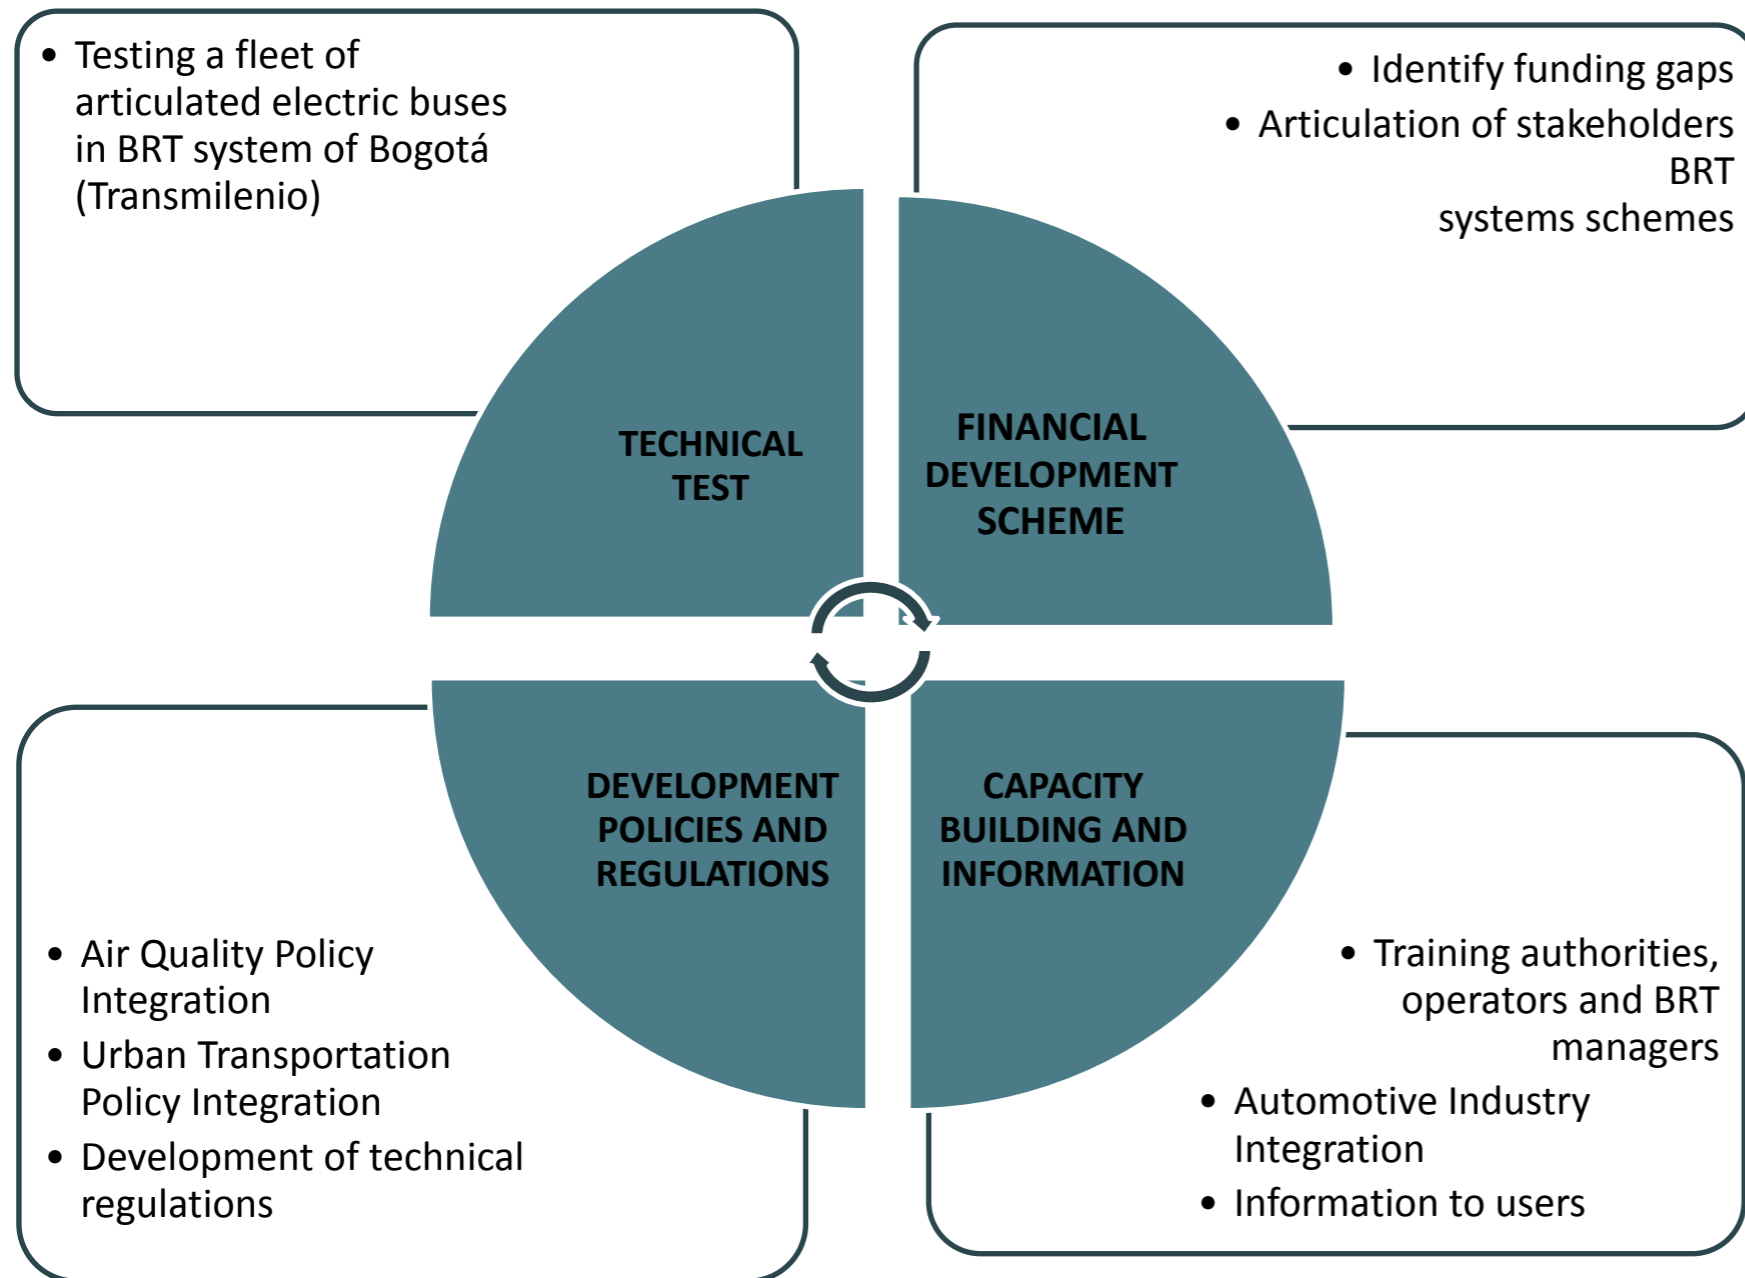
- Testing a fleet of articulated electric buses in BRT system of Bogotá (Transmilenio)

- Identify funding gaps
- Articulation of stakeholders BRT systems schemes

TECHNICAL TEST

FINANCIAL DEVELOPMENT SCHEME

DEVELOPMENT POLICIES AND REGULATIONS

CAPACITY BUILDING AND INFORMATION

- Air Quality Policy Integration
- Urban Transportation Policy Integration
- Development of technical regulations

- Training authorities, operators and BRT managers
- Automotive Industry Integration
- Information to users